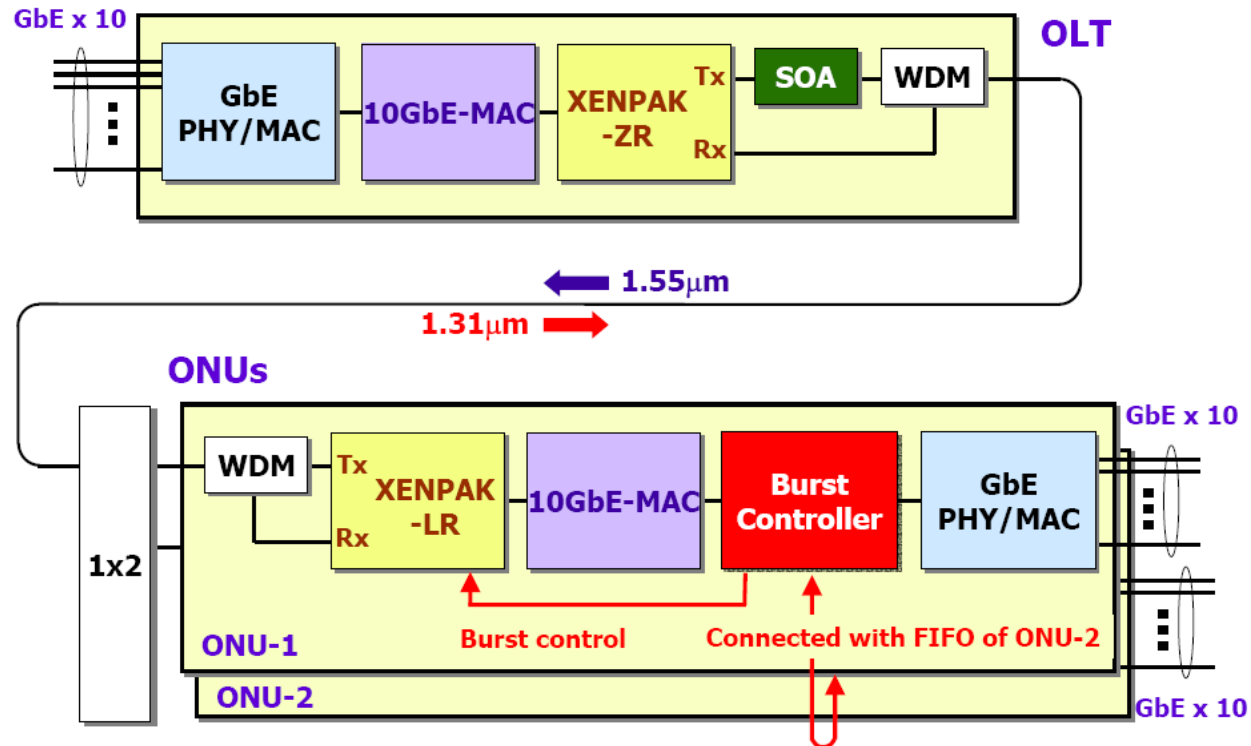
GbE x 10

OLT

GbE PHY/MAC

10GbE-MAC

XENPAK -ZR

Tx

Rx

SOA

WDM

1.55μm

1.31μm

ONUs

GbE x 10

1x2

WDM

Tx

Rx

XENPAK -LR

10GbE-MAC

Burst Controller

GbE PHY/MAC

Burst control

Connected with FIFO of ONU-2

ONU-1

ONU-2

GbE x 10